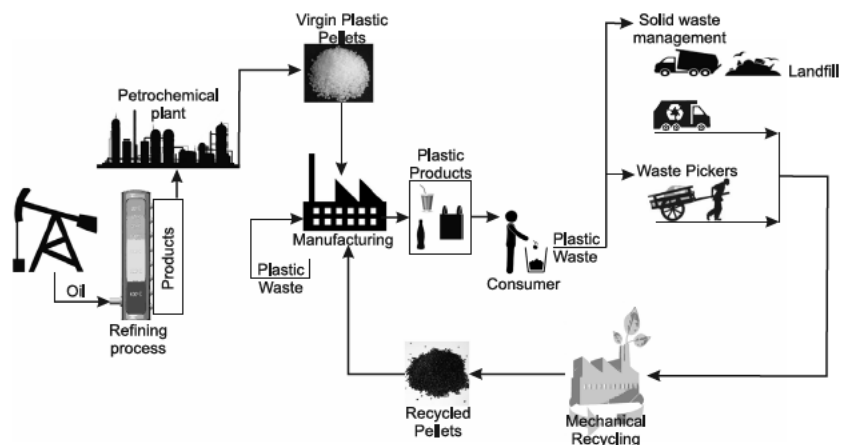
Virgin Plastic Pellets

Solid waste management

Landfill

Petrochemical plant

Plastic Products

Waste Pickers

Products

Manufacturing

Plastic Waste

Plastic Waste

Oil

Consumer

Refining process

Recycled Pellets

Mechanical Recycling